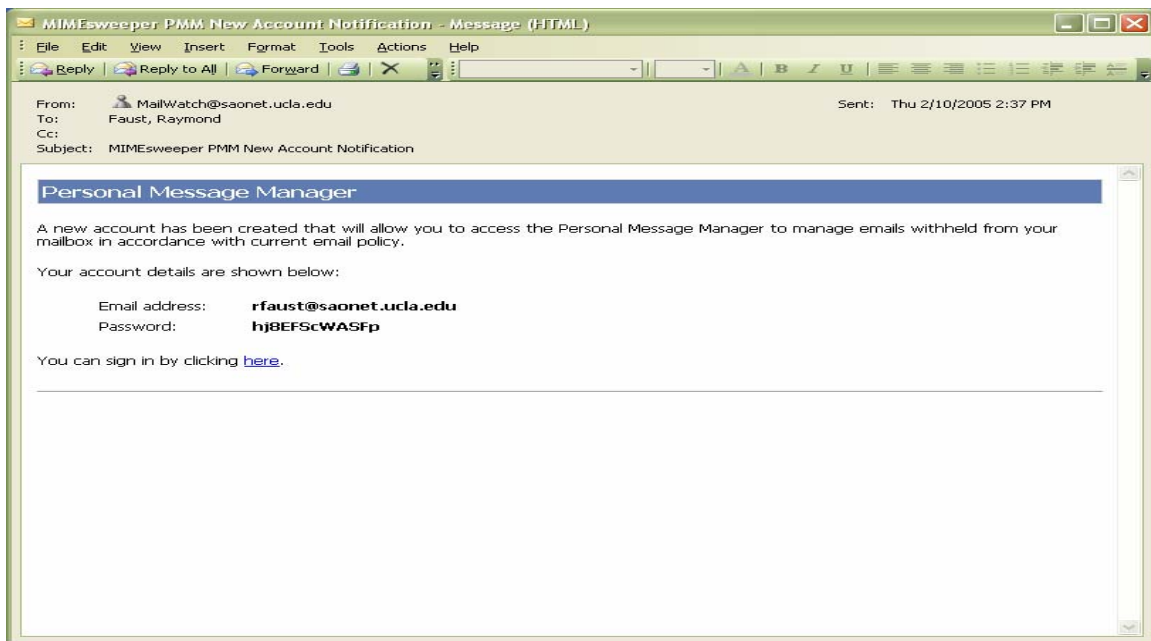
MIMEsweeper PMM New Account Notification - Message (HTML)

File Edit View Insert Format Tools Actions Help

Reply | Reply to All | Forward

A B I U

From: MailWatch@saonet.ucla.edu
To: Faust, Raymond
Cc:
Subject: MIMEsweeper PMM New Account Notification

Sent: Thu 2/10/2005 2:37 PM

Personal Message Manager

A new account has been created that will allow you to access the Personal Message Manager to manage emails withheld from your mailbox in accordance with current email policy.

Your account details are shown below:

Email address: rfaust@saonet.ucla.edu
Password: hj8EFScWASFp

You can sign in by clicking here.